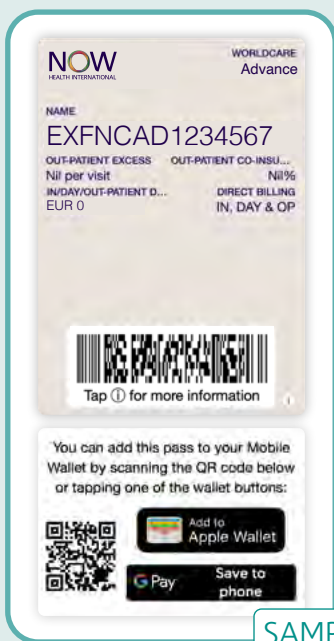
NOW
HEALTH INTERNATIONAL

WORLDCARE
Advance

NAME
EXFNCAD1234567

OUT-PATIENT EXCESS
Nil per visit

OUT-PATIENT CO-INSU...
Nil%

IN/DAY/OUT-PATIENT D...
EUR 0

DIRECT BILLING
IN, DAY & OP

Tap ⓘ for more information

You can add this pass to your Mobile Wallet by scanning the QR code below or tapping one of the wallet buttons:

Add to
Apple Wallet

G Pay
Save to phone

SAMP